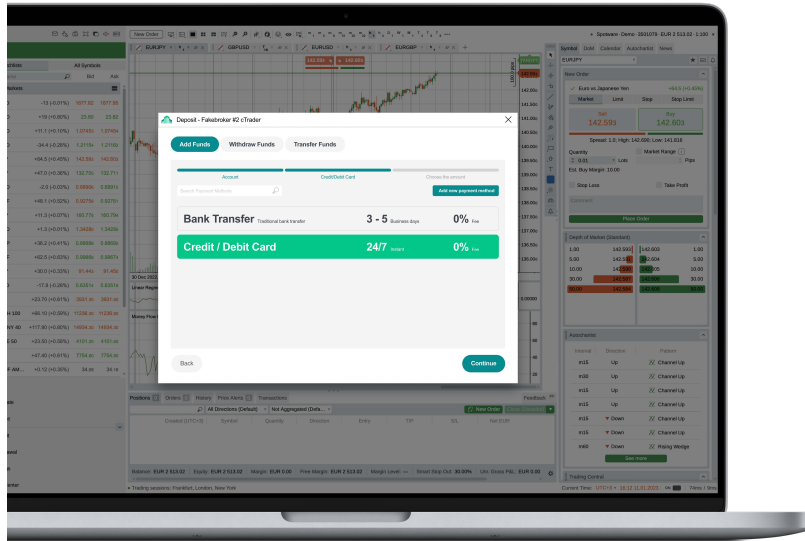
New Order

EURJPY GBPUSD EURUSD EURGBP

Symbols All Symbols

Symbol Trade Calendar Autochartist News

EURJPY

New Order

Euro vs Japanese Yen

Market Limit Stop Stop Limit

Sell 142.599 Buy 142.603

Quantity Market Range

0.01 Lots Pips

Stop Loss Take Profit

Place Order

Depth of Market (Standard)

Autochartist

Channel Up
Channel Up
Channel Up
Channel Up
Down Channel Up
Down Channel Up
Down Rising Wedge

Positions Orders History Price Alerts Transactions

All Directions (Default) Not Aggregated (Defa...

New Order

Balance: EUR 2 513.02 Equity: EUR 2 513.02 Margin: EUR 0.00 Free Margin: EUR 2 513.02

Trading sessions: Frankfurt, London, New York

Deposit - Fakebroker #2 cTrader

Add Funds Withdraw Funds Transfer Funds

Account Credit/Debit Card Choose the amount

Search Payment Methods Add new payment method

Bank Transfer Traditional bank transfer 3 - 5 Business days 0% Fee

Credit / Debit Card 24/7 Instant 0% Fee

Back Continue